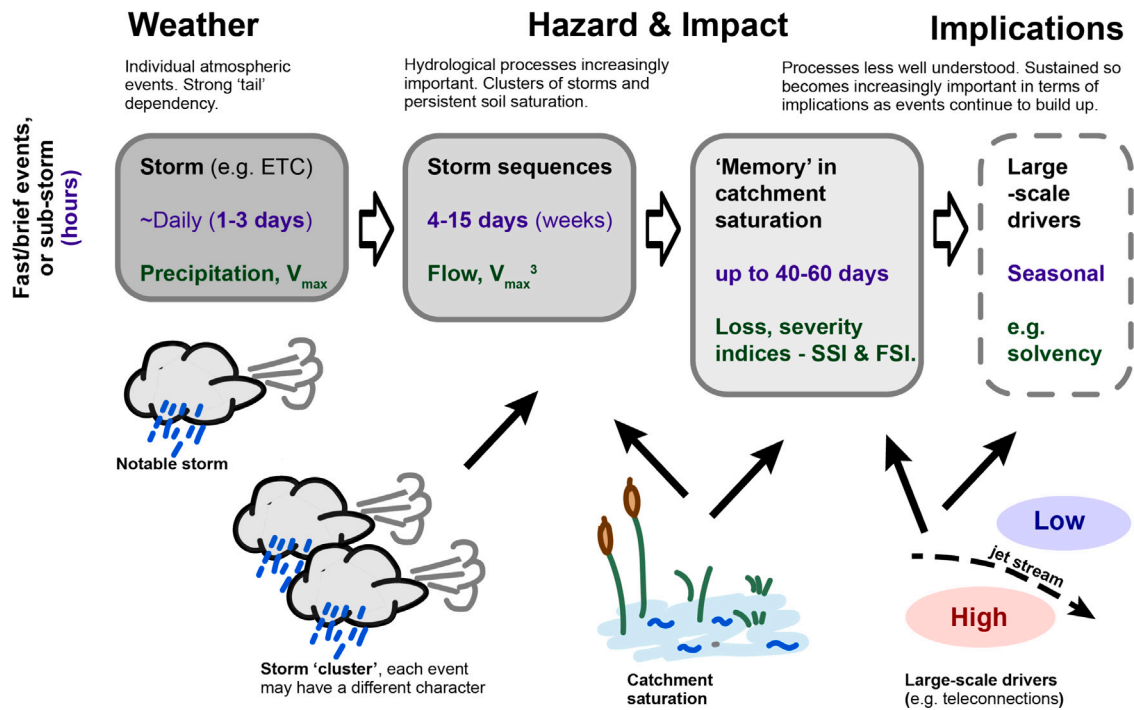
Weather

Hazard & Impact

Implications

Individual atmospheric events. Strong 'tail' dependency.

Hydrological processes increasingly important. Clusters of storms and persistent soil saturation.

Processes less well understood. Sustained so becomes increasingly important in terms of implications as events continue to build up.

Fast/brief events, or sub-storm (hours)

Storm (e.g. ETC)

~Daily (1-3 days)

Precipitation, $V_{max}$

Storm sequences

4-15 days (weeks)

Flow, $V_{max}^3$

'Memory' in catchment saturation

up to 40-60 days

Loss, severity indices - SSI & FSI.

Large -scale drivers

Seasonal

e.g. solvency

Notable storm

Storm 'cluster', each event may have a different character

Catchment saturation

Low

jet stream

High

Large-scale drivers (e.g. teleconnections)